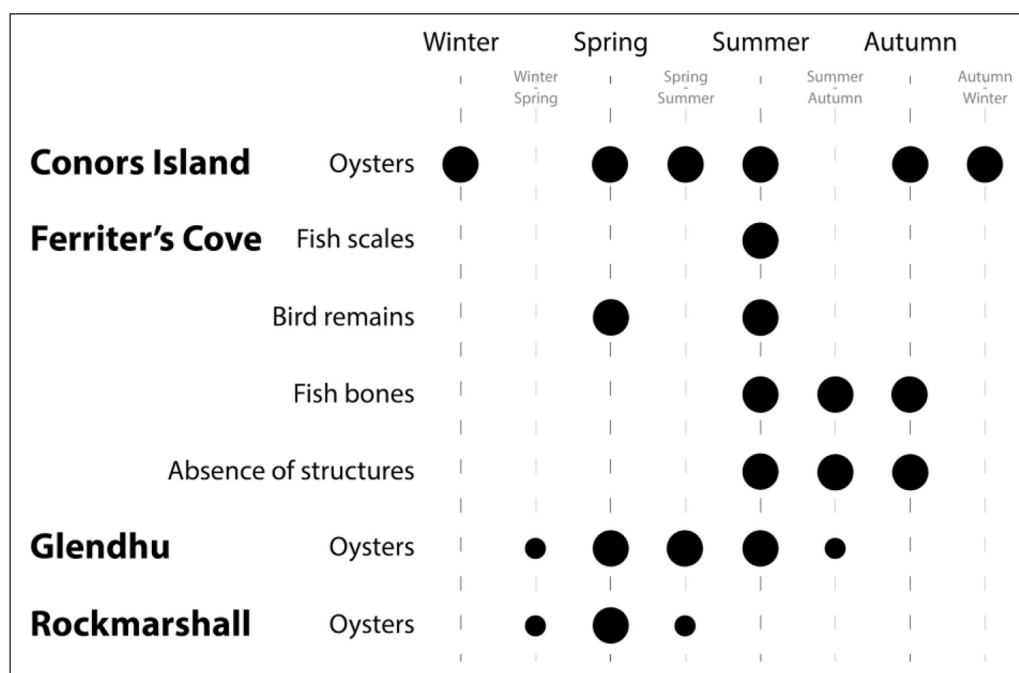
Winter Spring Summer Autumn

Winter - Spring | Spring - Summer | Summer - Autumn | Autumn - Winter

Conors Island Oysters

Ferriter's Cove Fish scales

Bird remains

Fish bones

Absence of structures

Glendhu Oysters

Rockmarshall Oysters